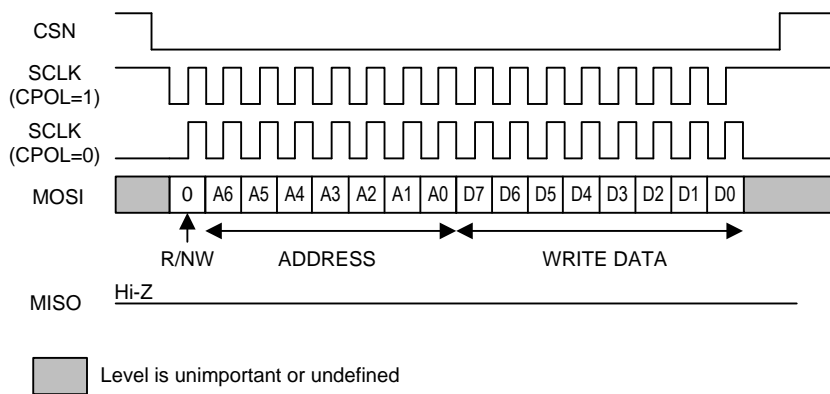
CSN

SCLK
(CPOL=1)

SCLK
(CPOL=0)

MOSI

| 0 | A6 | A5 | A4 | A3 | A2 | A1 | A0 | D7 | D6 | D5 | D4 | D3 | D2 | D1 | D0 |
|---|---|---|---|---|---|---|---|---|---|---|---|---|---|---|---|

R/NW

ADDRESS

WRITE DATA

MISO

Hi-Z

Level is unimportant or undefined